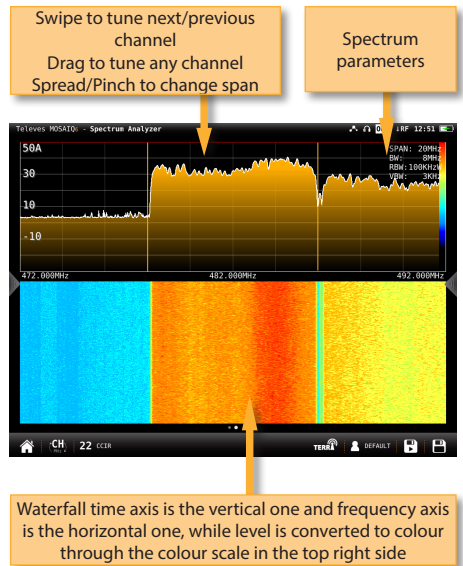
Swipe to tune next/previous channel
Drag to tune any channel
Spread/Pinch to change span

Spectrum parameters

Televes MOSAIQ6 - Spectrum Analyzer

RF 12:51

50A
30
10
-10

SPAN: 20MHz
BW: 8MHz
RBW: 100KHz
VBW: 3KHz

472.000MHz
482.000MHz
492.000MHz

CH
22 CCIR

TERRA
DEFAULT

Waterfall time axis is the vertical one and frequency axis is the horizontal one, while level is converted to colour through the colour scale in the top right side